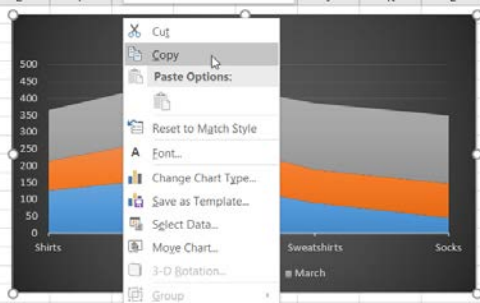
500
450
400
350
300
250
200
150
100
50
0

Shirts
Sweatshirts
Socks
March

Cut
Copy
Paste Options:
Reset to Match Style
Font...
Change Chart Type...
Save as Template...
Select Data...
Move Chart...
3-D Rotation...
Group